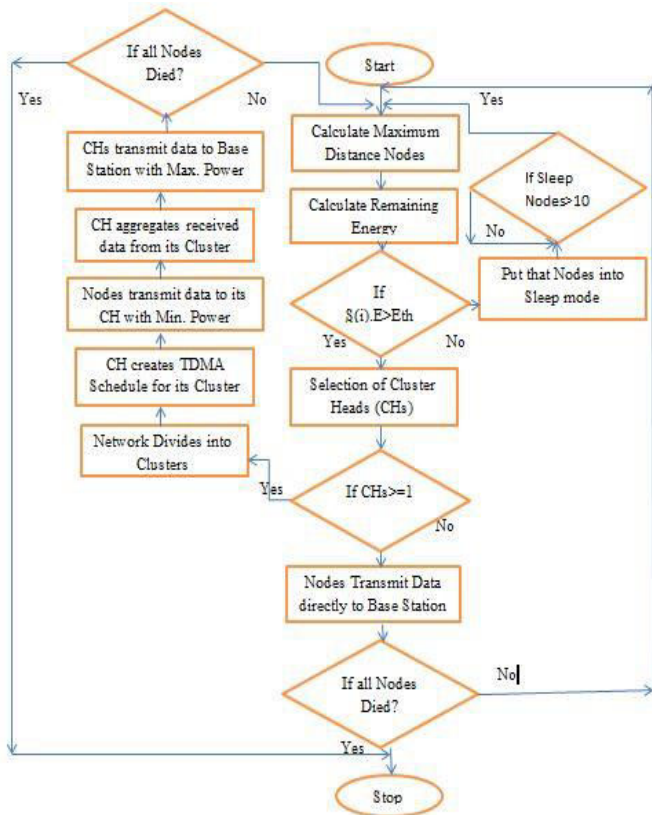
If all Nodes Died?

Yes

No

Start

Yes

CHs transmit data to Base Station with Max. Power

Calculate Maximum Distance Nodes

If Sleep Nodes>10

CH aggregates received data from its Cluster

Calculate Remaining Energy

No

Nodes transmit data to its CH with Min. Power

If S(i).E>Eth

Put that Nodes into Sleep mode

Yes

No

CH creates TDMA Schedule for its Cluster

Selection of Cluster Heads (CHs)

Network Divides into Clusters

Yes

If CHs>=1

No

Nodes Transmit Data directly to Base Station

No

If all Nodes Died?

Yes

Stop